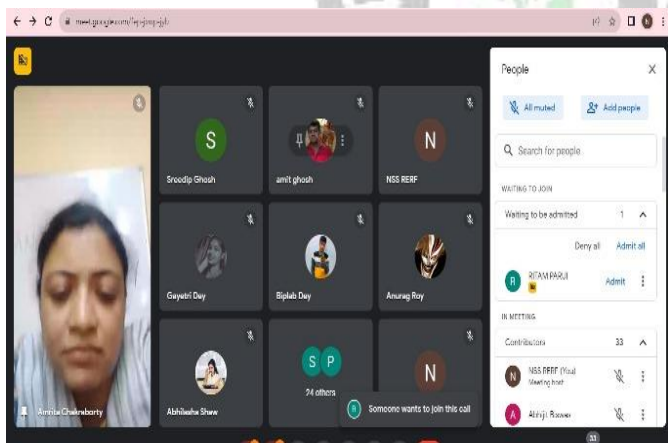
meet.google.com/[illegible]

S
Sreedip Ghosh

amit ghosh

N
NSS RERF

Gayatri Dey

Biplab Dey

Anurag Roy

Amrita Chakraborty

Abhilasha Shaw

S P
24 others

N

Someone wants to join this call

People

All muted

Add people

Search for people

WAITING TO JOIN

Waiting to be admitted 1

Deny all Admit all

R
RITAM PARUI

Admit

IN MEETING

Contributors 33

N
NSS RERF (You)
Meeting host

A
Abhijit Biswas

33